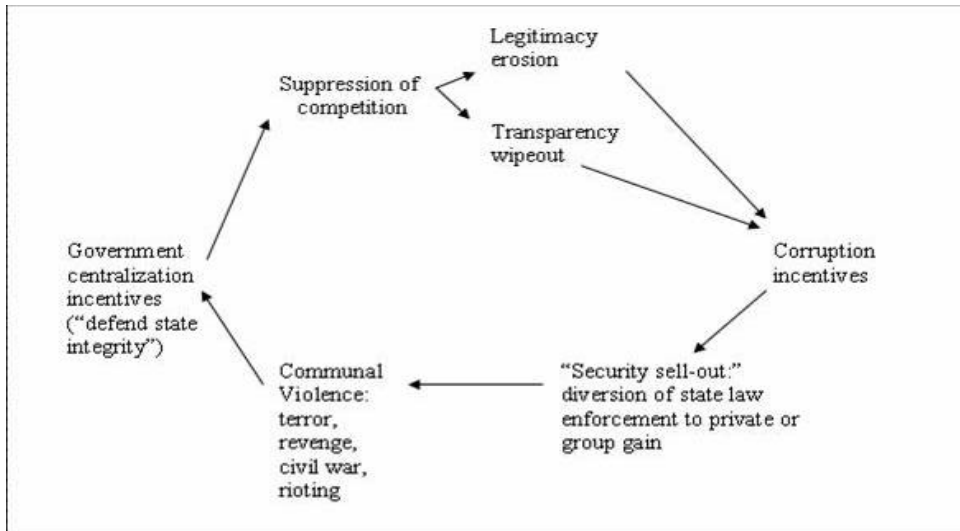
Suppression of competition

Legitimacy erosion

Transparency wipeout

Corruption incentives

"Security sell-out:" diversion of state law enforcement to private or group gain

Communal Violence: terror, revenge, civil war, rioting

Government centralization incentives ("defend state integrity")